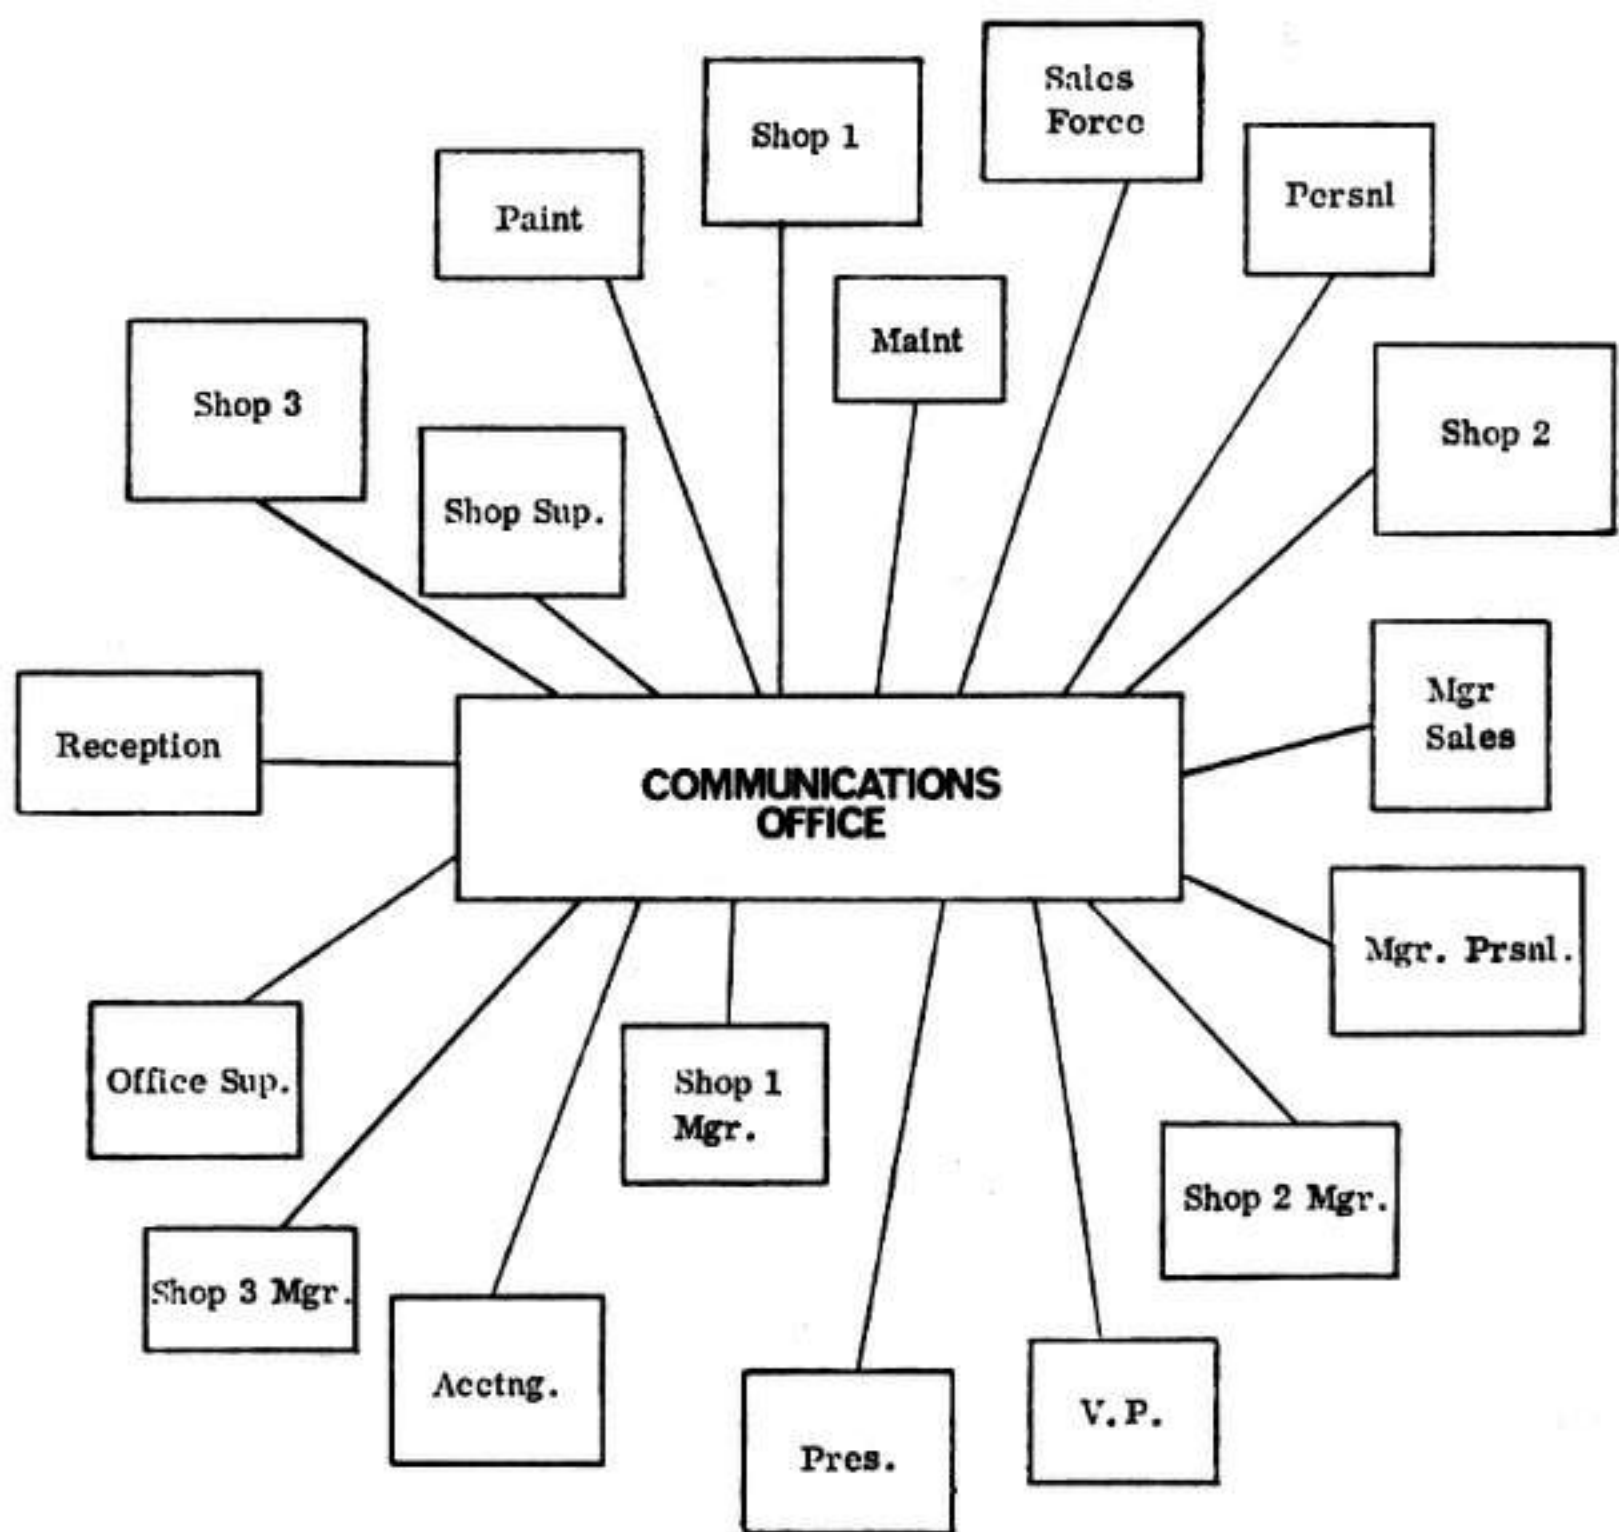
Sales Force

Shop 1

Paint

Persnl

Maint

Shop 3

Shop 2

Shop Sup.

Reception

COMMUNICATIONS OFFICE

Mgr Sales

Mgr. Prsnl.

Office Sup.

Shop 1 Mgr.

Shop 2 Mgr.

Shop 3 Mgr.

Acctng.

V.P.

Pres.